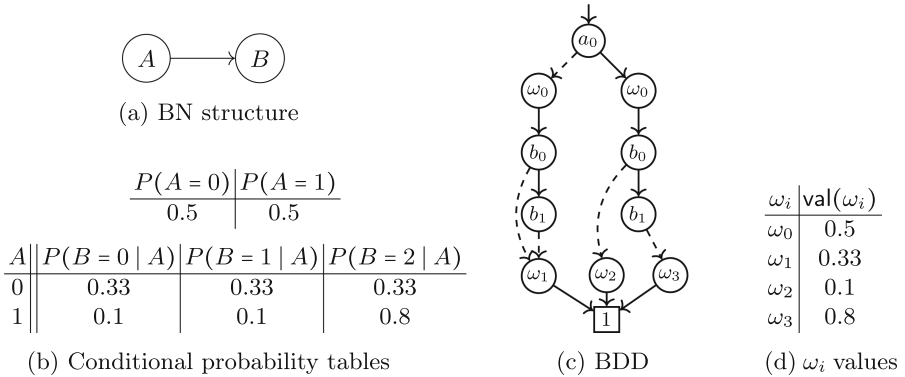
$A$ $B$

(a) BN structure

| $P(A=0)$ | $P(A=1)$ |
|---|---|
| 0.5 | 0.5 |

| $A$ | $P(B=0 \mid A)$ | $P(B=1 \mid A)$ | $P(B=2 \mid A)$ |
|---|---|---|---|
| 0 | 0.33 | 0.33 | 0.33 |
| 1 | 0.1 | 0.1 | 0.8 |

(b) Conditional probability tables

$a_0$ $\omega_0$ $\omega_0$ $b_0$ $b_0$ $b_1$ $b_1$ $\omega_1$ $\omega_2$ $\omega_3$ 1

(c) BDD

| $\omega_i$ | $\mathsf{val}(\omega_i)$ |
|---|---|
| $\omega_0$ | 0.5 |
| $\omega_1$ | 0.33 |
| $\omega_2$ | 0.1 |
| $\omega_3$ | 0.8 |

(d) $\omega_i$ values